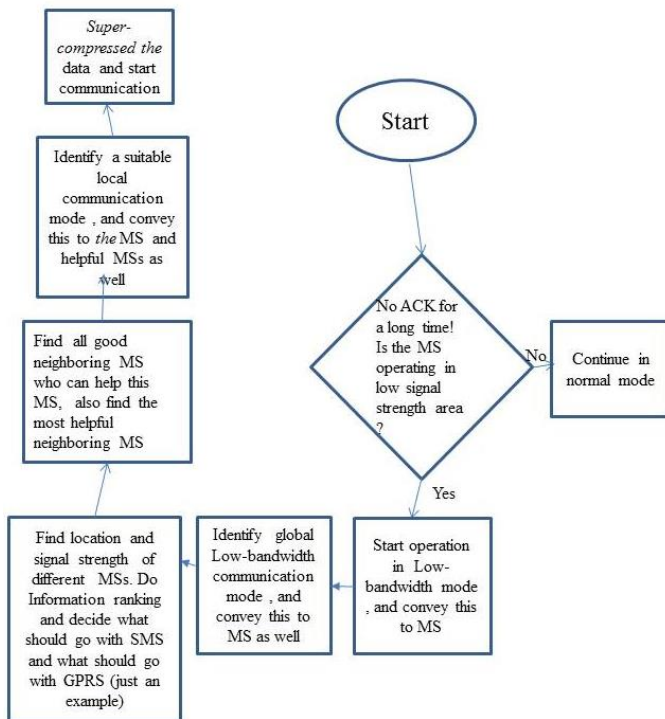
Start

No ACK for a long time! Is the MS operating in low signal strength area ?

No

Continue in normal mode

Yes

Start operation in Low-bandwidth mode , and convey this to MS

Identify global Low-bandwidth communication mode , and convey this to MS as well

Find location and signal strength of different MSs. Do Information ranking and decide what should go with SMS and what should go with GPRS (just an example)

Find all good neighboring MS who can help this MS, also find the most helpful neighboring MS

Identify a suitable local communication mode , and convey this to *the* MS and helpful MSs as well

*Super-compressed the* data and start communication